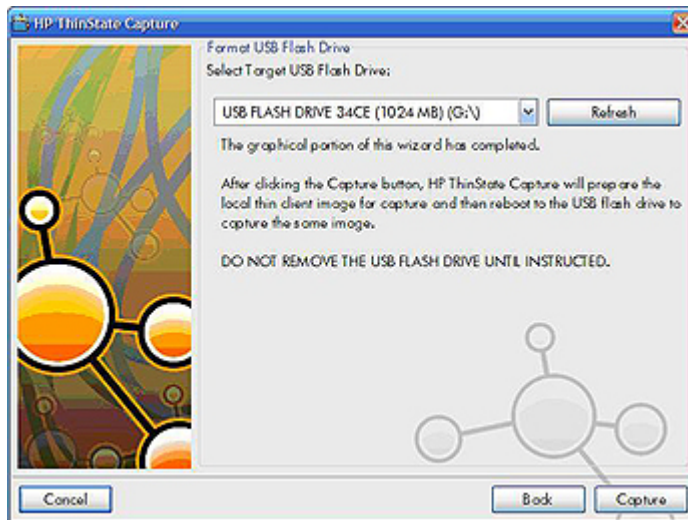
HP ThinState Capture

Format USB Flash Drive
Select Target USB Flash Drive:

USB FLASH DRIVE 34CE (1024 MB) (G:\)

Refresh

The graphical portion of this wizard has completed.

After clicking the Capture button, HP ThinState Capture will prepare the local thin client image for capture and then reboot to the USB flash drive to capture the same image.

DO NOT REMOVE THE USB FLASH DRIVE UNTIL INSTRUCTED.

Cancel

Back

Capture